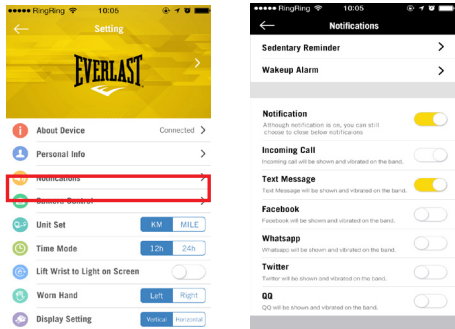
●●●●● RingRing 10:05
Setting
EVERLAST
About Device Connected
Personal Info
Notifications
Camera Control
Unit Set KM MILE
Time Mode 12h 24h
Lift Wrist to Light on Screen
Worn Hand Left Right
Display Setting Vertical Horizontal

●●●●● RingRing 10:05
Notifications
Sedentary Reminder
Wakeup Alarm
Notification
Although notification is on, you can still choose to close below notificaions
Incoming Call
Incoming call will be shown and vibrated on the band.
Text Message
Text Message will be shown and vibrated on the band.
Facebook
Facebook will be shown and vibrated on the band.
Whatsapp
Whatsapp will be shown and vibrated on the band.
Twitter
Twitter will be shown and vibrated on the band.
QQ
QQ will be shown and vibrated on the band.